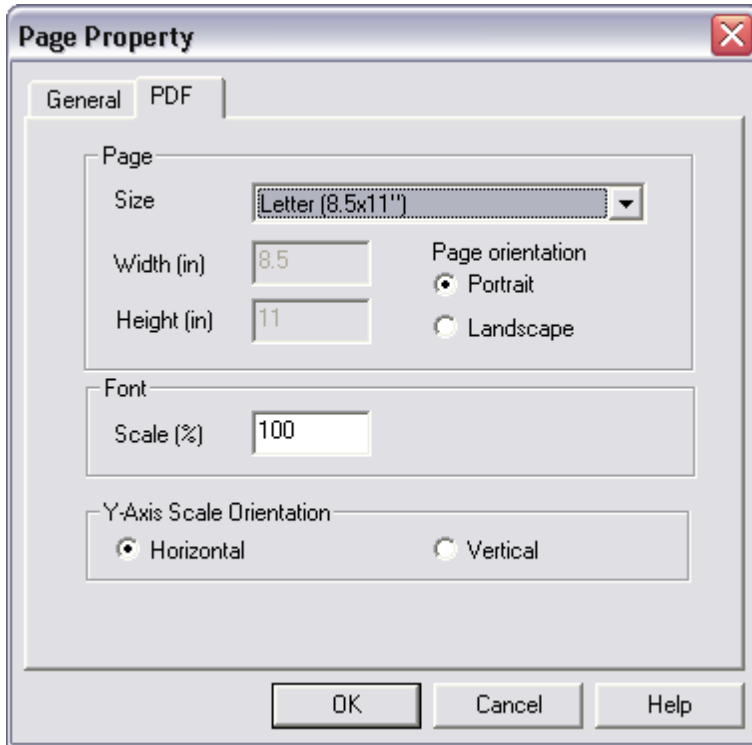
Page Property

General PDF

Page

Size Letter (8.5x11")

Width (in) 8.5

Height (in) 11

Page orientation

Portrait

Landscape

Font

Scale (%) 100

Y-Axis Scale Orientation

Horizontal

Vertical

OK Cancel Help